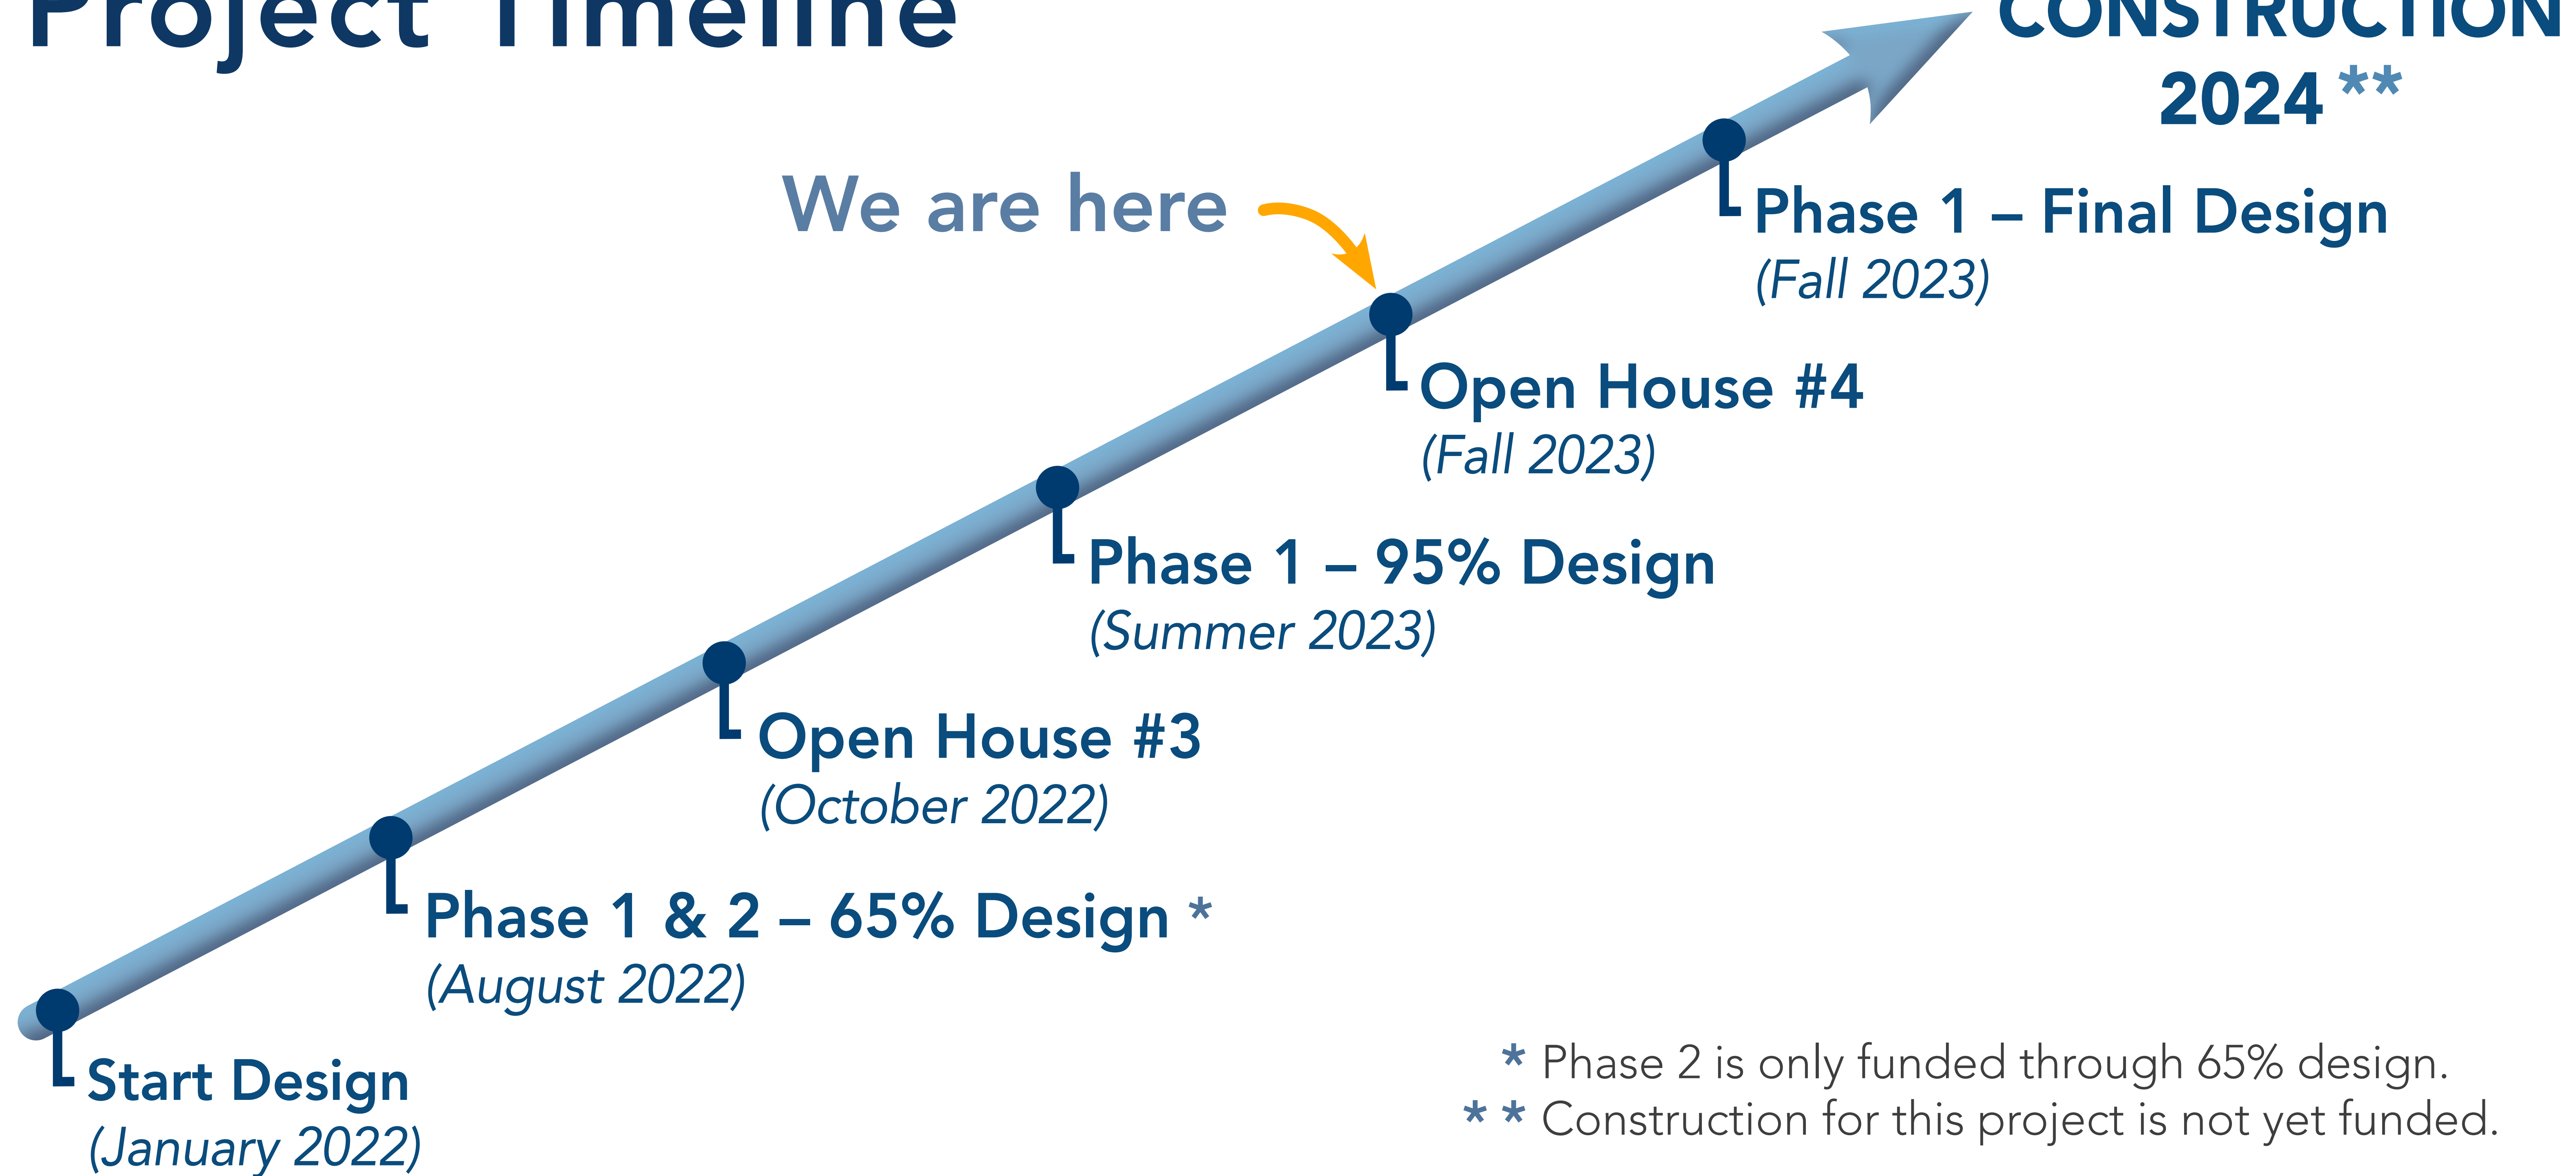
Project Timeline

CONSTRUCTION
2024 **

We are here

Phase 1 – Final Design
(Fall 2023)

Open House #4
(Fall 2023)

Phase 1 – 95% Design
(Summer 2023)

Open House #3
(October 2022)

Phase 1 & 2 – 65% Design *
(August 2022)

Start Design
(January 2022)

* Phase 2 is only funded through 65% design.
** Construction for this project is not yet funded.